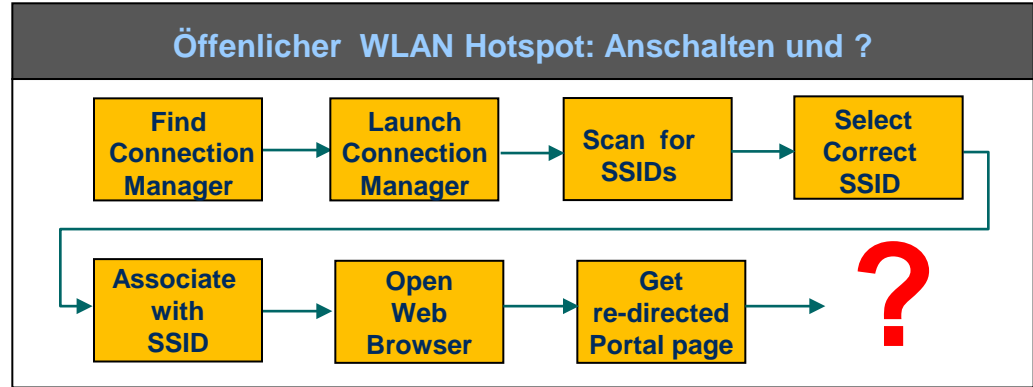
Öffenlicher WLAN Hotspot: Anschalten und ?

Find Connection Manager

Launch Connection Manager

Scan for SSIDs

Select Correct SSID

Associate with SSID

Open Web Browser

Get re-directed Portal page

?